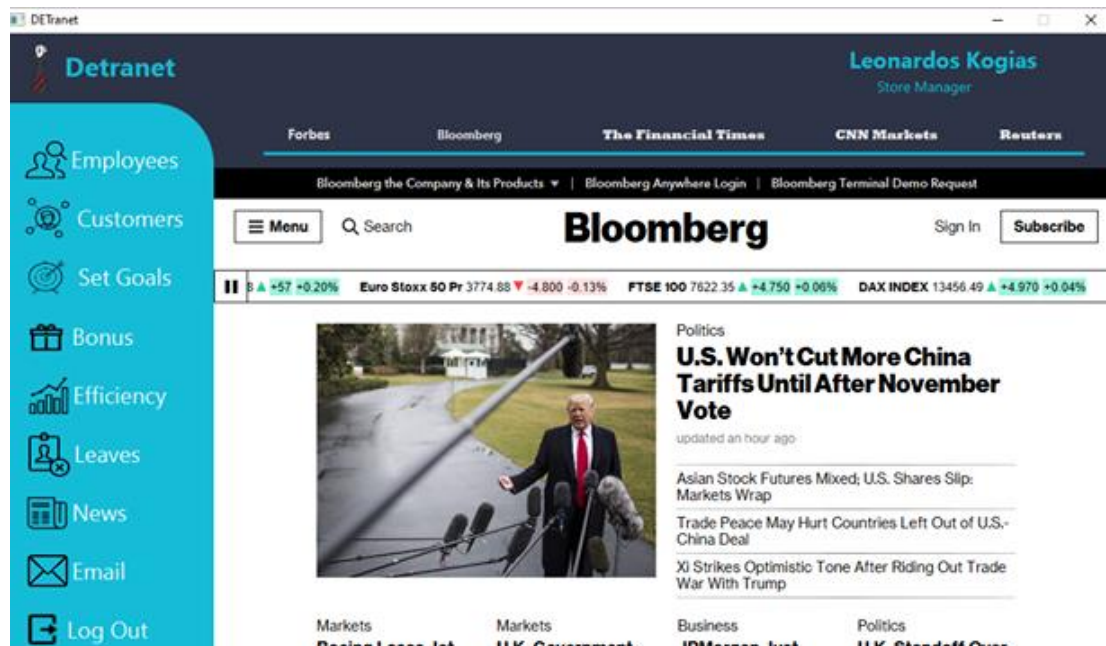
DETranet

Detranet

Leonardos Kogias
Store Manager

Employees
Customers
Set Goals
Bonus
Efficiency
Leaves
News
Email
Log Out

Forbes | Bloomberg | The Financial Times | CNN Markets | Reuters

Bloomberg the Company & Its Products ▾ | Bloomberg Anywhere Login | Bloomberg Terminal Demo Request

≡ Menu | Search | Bloomberg | Sign In | Subscribe

8 ▲ +57 +0.20% Euro Stoxx 50 Pr 3774.88 ▼ -4.800 -0.13% FTSE 100 7622.35 ▲ +4.750 +0.06% DAX INDEX 13456.49 ▲ +4.970 +0.04%

Politics
U.S. Won't Cut More China Tariffs Until After November Vote
updated an hour ago

Asian Stock Futures Mixed; U.S. Shares Slip: Markets Wrap

Trade Peace May Hurt Countries Left Out of U.S.-China Deal

Xi Strikes Optimistic Tone After Riding Out Trade War With Trump

Markets
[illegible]

Markets
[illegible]

Business
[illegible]

Politics
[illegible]